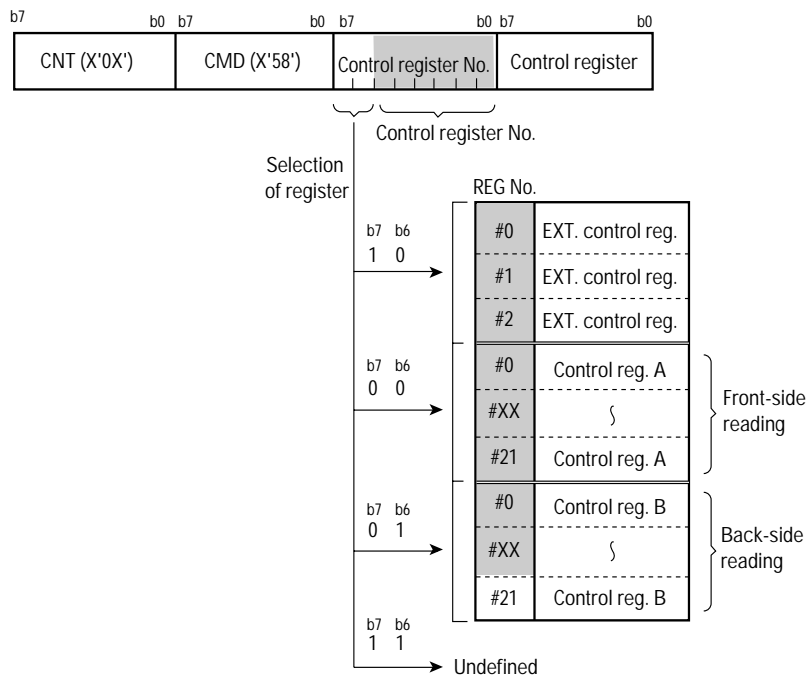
b7 b0 b7 b0 b7 b0 b7 b0

CNT (X'0X')

CMD (X'58')

Control register No.

Control register

Control register No.

Selection of register

REG No.

b7 b6
1 0

#0 EXT. control reg.
#1 EXT. control reg.
#2 EXT. control reg.

b7 b6
0 0

#0 Control reg. A
#XX
#21 Control reg. A

Front-side reading

b7 b6
0 1

#0 Control reg. B
#XX
#21 Control reg. B

Back-side reading

b7 b6
1 1

Undefined